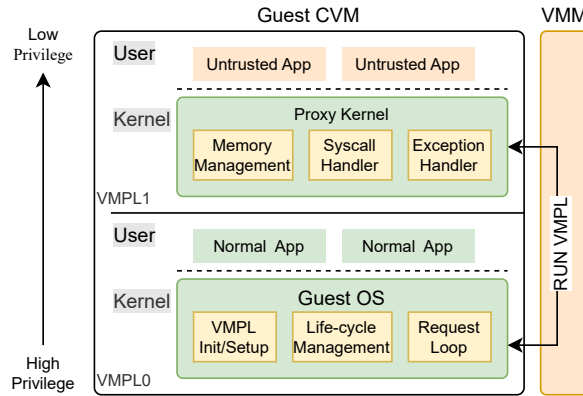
Low Privilege

High Privilege

Guest CVM

User

Untrusted App

Untrusted App

Kernel

Proxy Kernel

Memory Management

Syscall Handler

Exception Handler

VMPL1

User

Normal App

Normal App

Kernel

Guest OS

VMPL Init/Setup

Life-cycle Management

Request Loop

VMPL0

VMM

RUN VMPL